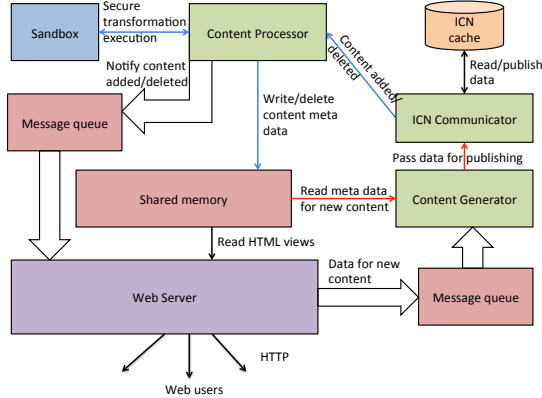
Sandbox

Secure transformation execution

Content Processor

ICN cache

Notify content added/deleted

Content added/deleted

Read/publish data

Message queue

Write/delete content meta data

ICN Communicator

Pass data for publishing

Shared memory

Read meta data for new content

Content Generator

Read HTML views

Web Server

Data for new content

Message queue

HTTP

Web users